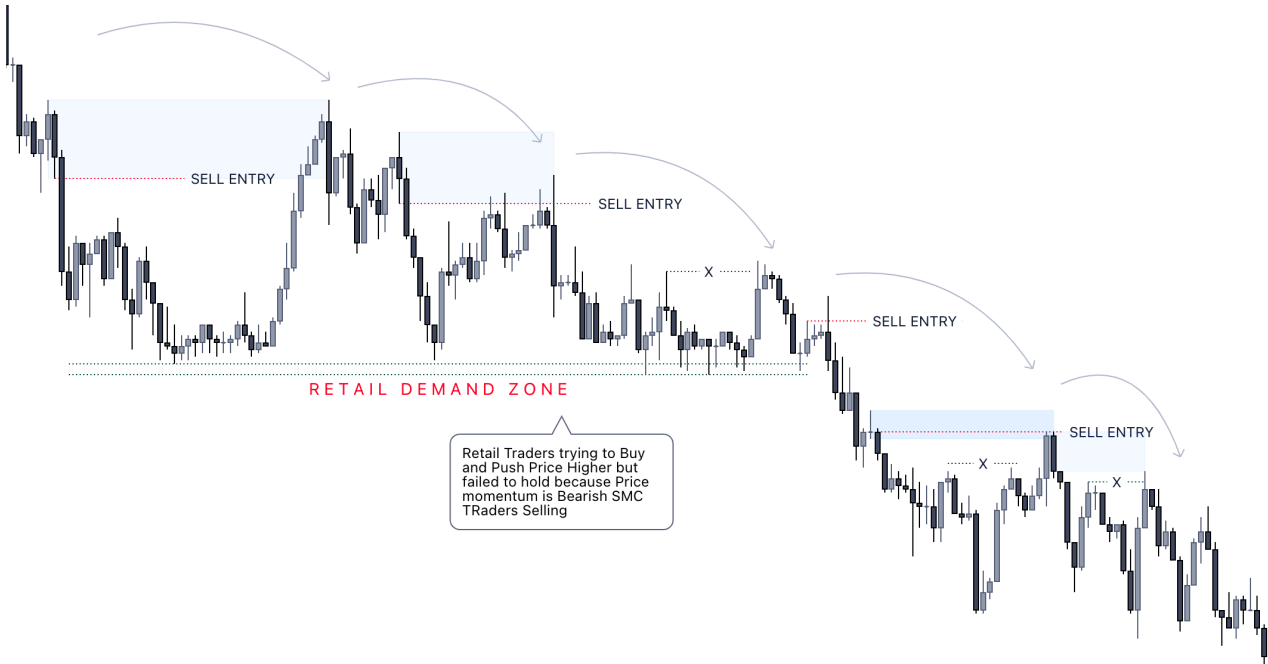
SELL ENTRY

SELL ENTRY

X

SELL ENTRY

RETAIL DEMAND ZONE

Retail Traders trying to Buy and Push Price Higher but failed to hold because Price momentum is Bearish SMC TRaders Selling

SELL ENTRY

X

X